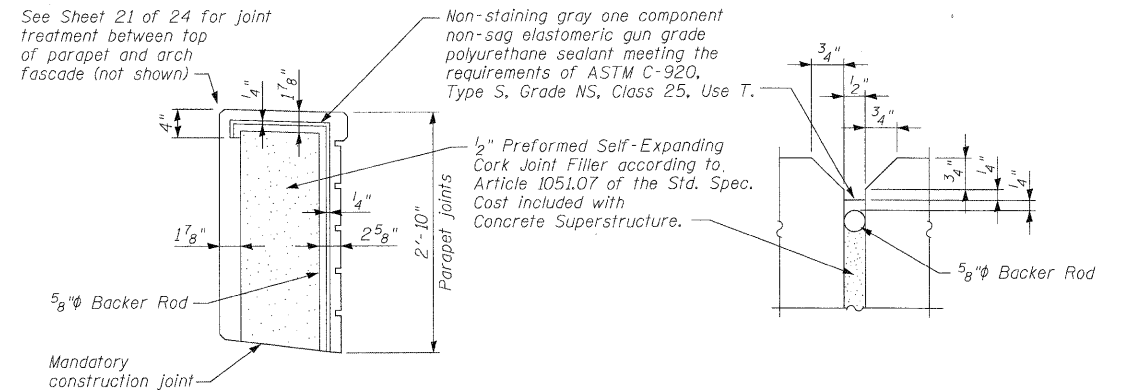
See Sheet 21 of 24 for joint treatment between top of parapet and arch fascade (not shown)

Non-staining gray one component non-sag elastomeric gun grade polyurethane sealant meeting the requirements of ASTM C-920, Type S, Grade NS, Class 25, Use T.

4"

$\frac{1}{4}$"

$1\frac{7}{8}$"

$\frac{1}{2}$" Preformed Self-Expanding Cork Joint Filler according to Article 1051.07 of the Std. Spec. Cost included with Concrete Superstructure.

$\frac{1}{4}$"

$1\frac{7}{8}$"

$2\frac{5}{8}$"

2'-10"

Parapet joints

$\frac{5}{8}$"$\phi$ Backer Rod

Mandatory construction joint

$\frac{3}{4}$"

$\frac{1}{2}$"

$\frac{3}{4}$"

$\frac{3}{4}$"

$\frac{1}{4}$"

$\frac{1}{4}$"

$\frac{5}{8}$"$\phi$ Backer Rod